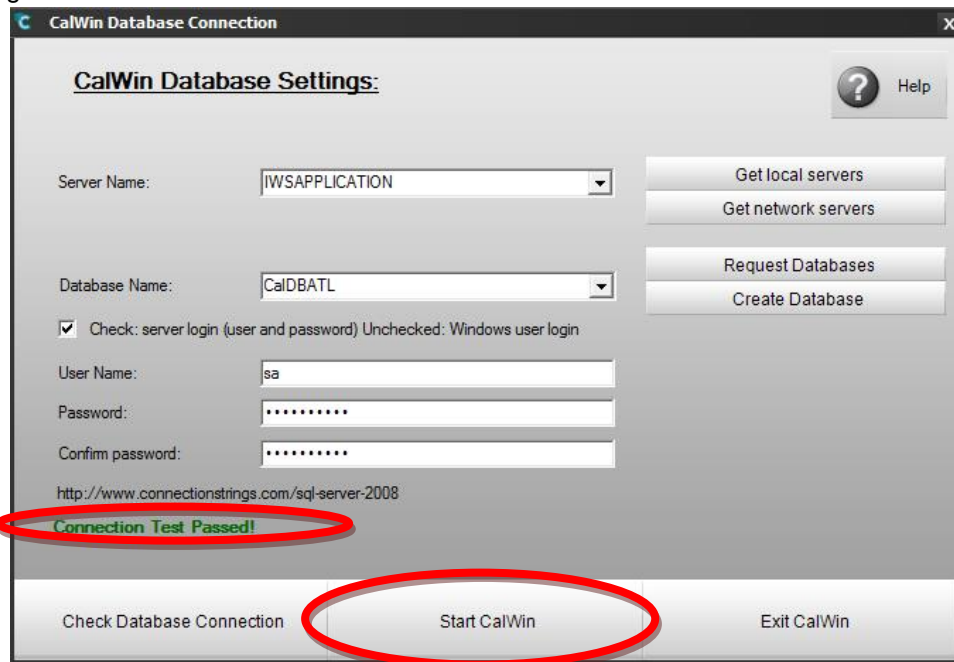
CalWin Database Connection

CalWin Database Settings:

Help

Server Name: IWSAPPLICATION

Get local servers

Get network servers

Database Name: CalDBATL

Request Databases

Create Database

Check: server login (user and password) Unchecked: Windows user login

User Name: sa

Password: •••••••••••

Confirm password: •••••••••••

http://www.connectionstrings.com/sql-server-2008

Connection Test Passed!

Check Database Connection

Start CalWin

Exit CalWin